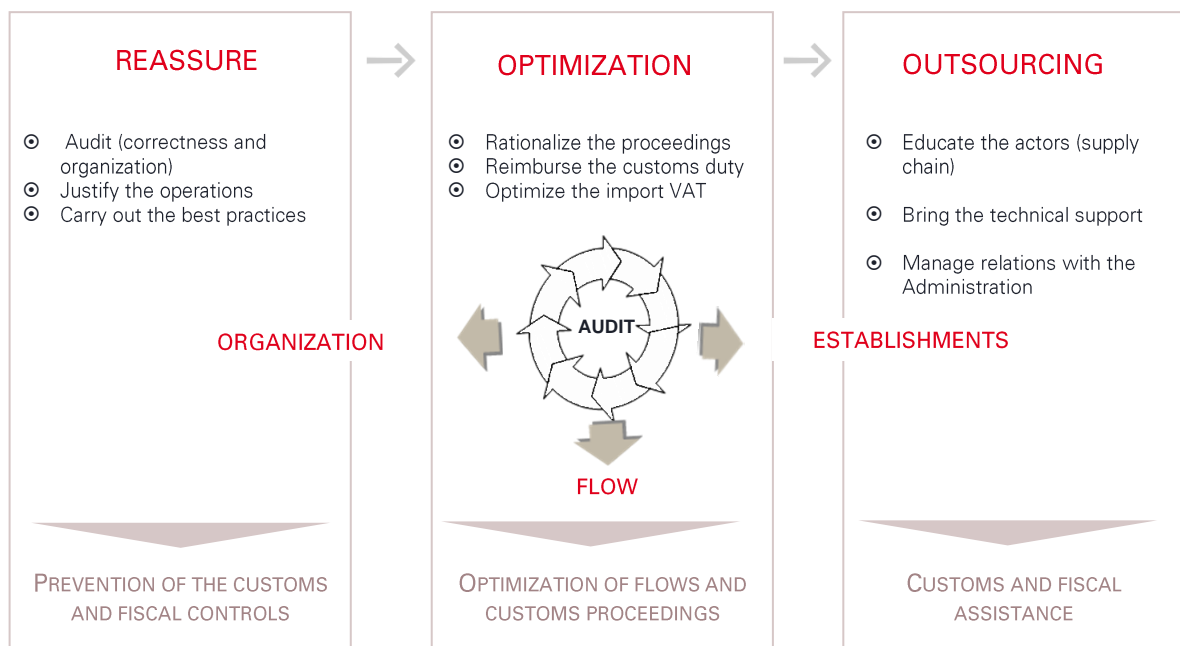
REASSURE

Audit (correctness and organization)
Justify the operations
Carry out the best practices

OPTIMIZATION

Rationalize the proceedings
Reimburse the customs duty
Optimize the import VAT

OUTSOURCING

Educate the actors (supply chain)

Bring the technical support

Manage relations with the Administration

ORGANIZATION

AUDIT

ESTABLISHMENTS

FLOW

PREVENTION OF THE CUSTOMS AND FISCAL CONTROLS

OPTIMIZATION OF FLOWS AND CUSTOMS PROCEEDINGS

CUSTOMS AND FISCAL ASSISTANCE